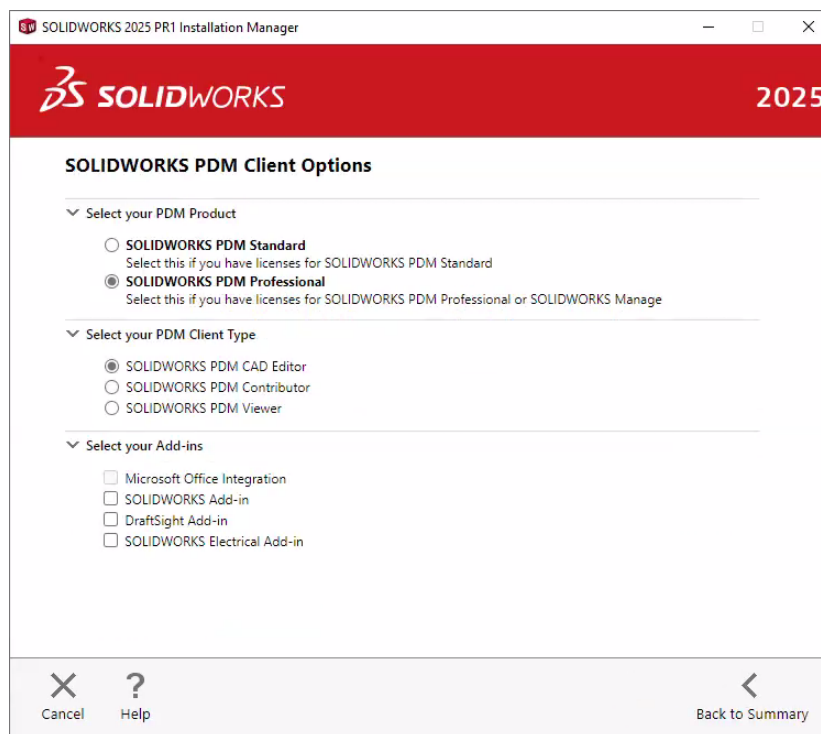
SOLIDWORKS 2025 PR1 Installation Manager

3S SOLIDWORKS

2025

SOLIDWORKS PDM Client Options

Select your PDM Product

SOLIDWORKS PDM Standard
Select this if you have licenses for SOLIDWORKS PDM Standard

SOLIDWORKS PDM Professional
Select this if you have licenses for SOLIDWORKS PDM Professional or SOLIDWORKS Manage

Select your PDM Client Type

SOLIDWORKS PDM CAD Editor
SOLIDWORKS PDM Contributor
SOLIDWORKS PDM Viewer

Select your Add-ins

Microsoft Office Integration
SOLIDWORKS Add-in
DraftSight Add-in
SOLIDWORKS Electrical Add-in

Cancel
Help
Back to Summary